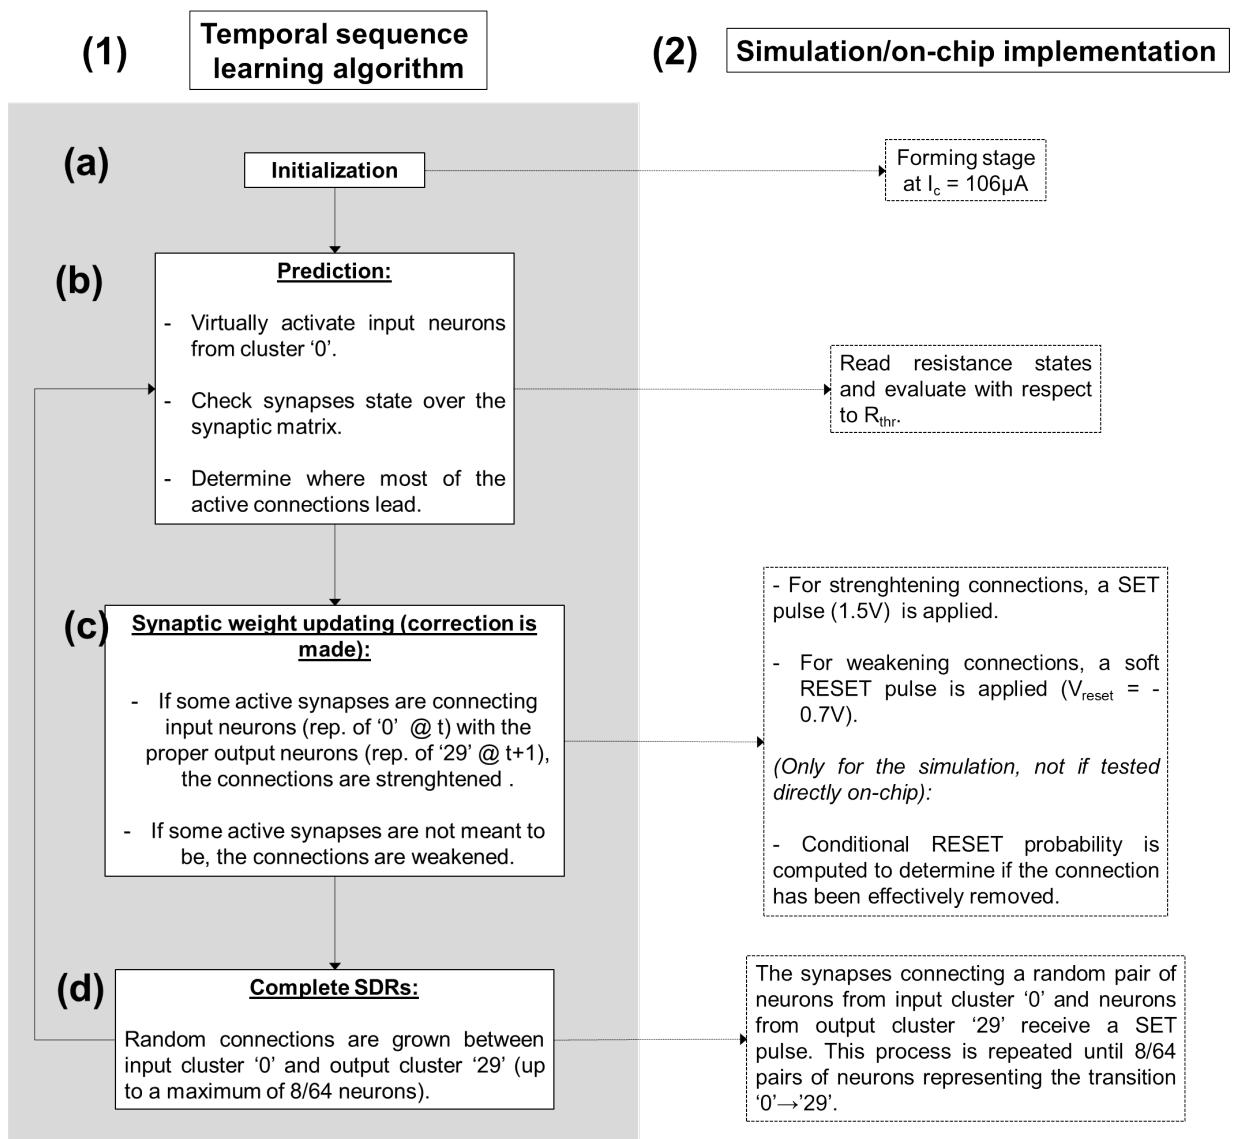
(1) Temporal sequence learning algorithm

(2) Simulation/on-chip implementation

(a) Initialization

Forming stage at $I_c$ = 106μA

(b) Prediction:

- Virtually activate input neurons from cluster '0'.

- Check synapses state over the synaptic matrix.

- Determine where most of the active connections lead.

Read resistance states and evaluate with respect to $R_{thr}$.

(c) Synaptic weight updating (correction is made):

- If some active synapses are connecting input neurons (rep. of '0' @ t) with the proper output neurons (rep. of '29' @ t+1), the connections are strenghtened .

- If some active synapses are not meant to be, the connections are weakened.

- For strenghtening connections, a SET pulse (1.5V) is applied.

- For weakening connections, a soft RESET pulse is applied ($V_{reset}$ = -0.7V).

(Only for the simulation, not if tested directly on-chip):

- Conditional RESET probability is computed to determine if the connection has been effectively removed.

(d) Complete SDRs:

Random connections are grown between input cluster '0' and output cluster '29' (up to a maximum of 8/64 neurons).

The synapses connecting a random pair of neurons from input cluster '0' and neurons from output cluster '29' receive a SET pulse. This process is repeated until 8/64 pairs of neurons representing the transition '0'→'29'.